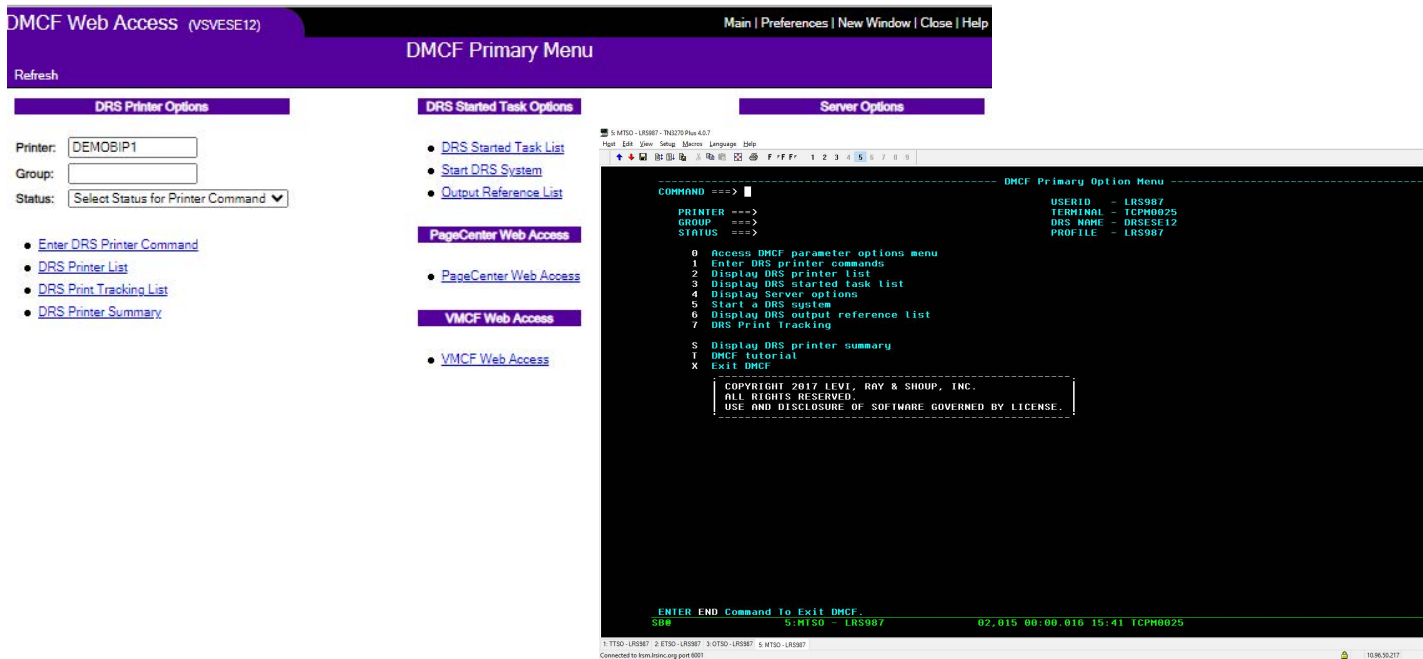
DMCF Web Access (VSVESE12)

Main | Preferences | New Window | Close | Help

DMCF Primary Menu

Refresh

DRS Printer Options

Printer: DEMOBIP1

Group:

Status: Select Status for Printer Command

- Enter DRS Printer Command
- DRS Printer List
- DRS Print Tracking List
- DRS Printer Summary

DRS Started Task Options

- DRS Started Task List
- Start DRS System
- Output Reference List

PageCenter Web Access

- PageCenter Web Access

VMCF Web Access

- VMCF Web Access

Server Options

5: MTSO - LRS987 - TN3270 Plus 4.0.7

Host Edit View Setup Macros Language Help

F F F 1 2 3 4 5 6 7 8 9

DMCF Primary Option Menu

COMMAND ===>

USERID - LRS987
TERMINAL - TCPM0025
DRS NAME - DRSESE12
PROFILE - LRS987

PRINTER ===>
GROUP ===>
STATUS ===>

0 Access DMCF parameter options menu
1 Enter DRS printer commands
2 Display DRS printer list
3 Display DRS started task list
4 Display Server options
5 Start a DRS system
6 Display DRS output reference list
7 DRS Print Tracking

S Display DRS printer summary
T DMCF tutorial
X Exit DMCF

COPYRIGHT 2017 LEVI, RAY & SHOUP, INC.
ALL RIGHTS RESERVED.
USE AND DISCLOSURE OF SOFTWARE GOVERNED BY LICENSE.

ENTER END Command To Exit DMCF.
S80 5:MTSO - LRS987 02,015 00:00.016 15:41 TCPM0025

1: TTSO - LRS987 2: ETSO - LRS987 3: OTSO - LRS987 5: MTSO - LRS987

Connected to lrsm.lrsinc.org port 6001

10.96.50.217